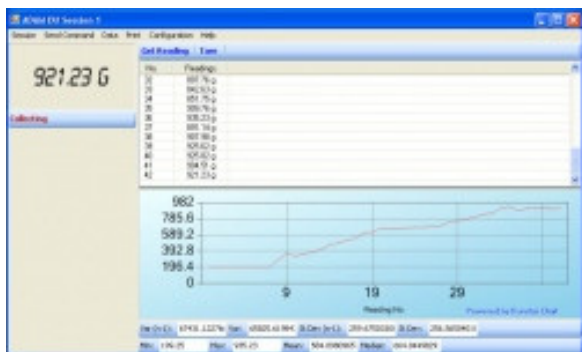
ADAM DU Session 1

Session Send Command Data Print Configuration Help

921.23 G

Collecting

Get Reading Tare

| No. | Readings |
|---|---|
| 32 | 697.76 g |
| 33 | 842.93 g |
| 34 | 851.75 g |
| 35 | 909.76 g |
| 36 | 935.23 g |
| 37 | 891.74 g |
| 38 | 907.98 g |
| 39 | 925.62 g |
| 40 | 920.62 g |
| 41 | 904.51 g |
| 42 | 921.23 g |

982
785.6
589.2
392.8
196.4
0
9
19
29
Reading No.
Powered by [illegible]

Var (n-1): 67431.1227e Var: 65820.61984 S.Dev (n-1): 259.6750160 S.Dev: 256.5600840

Min: 196.25 Max: 935.23 Mean: 504.0380965 Median: 604.0849829